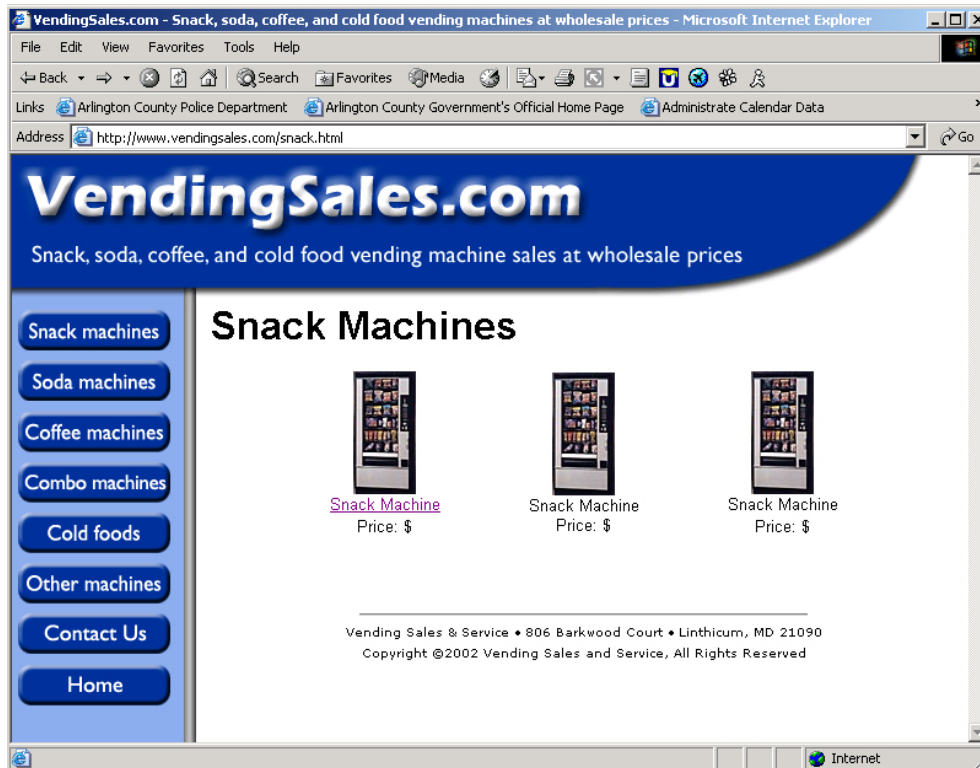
VendingSales.com - Snack, soda, coffee, and cold food vending machines at wholesale prices - Microsoft Internet Explorer

File Edit View Favorites Tools Help

Back Search Favorites Media

Links Arlington County Police Department Arlington County Government's Official Home Page Administrate Calendar Data

Address http://www.vendingsales.com/snack.html Go

VendingSales.com

Snack, soda, coffee, and cold food vending machine sales at wholesale prices

Snack machines
Soda machines
Coffee machines
Combo machines
Cold foods
Other machines
Contact Us
Home

Snack Machines

Snack Machine
Price: $

Snack Machine
Price: $

Snack Machine
Price: $

Vending Sales & Service • 806 Barkwood Court • Linthicum, MD 21090
Copyright ©2002 Vending Sales and Service, All Rights Reserved

Internet